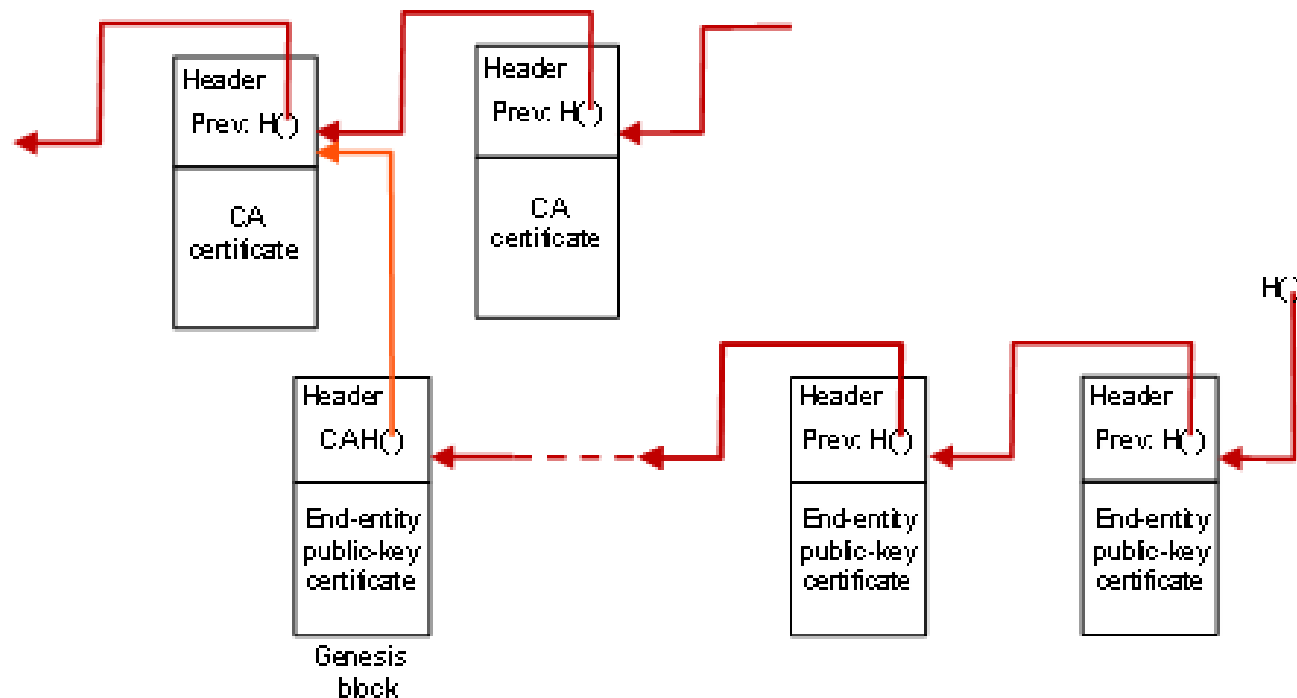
Header
Prev: H()

CA certificate

Header
Prev: H()

CA certificate

H()

Header
CAH()

End-entity public-key certificate

Genesis block

Header
Prev: H()

End-entity public-key certificate

Header
Prev: H()

End-entity public-key certificate